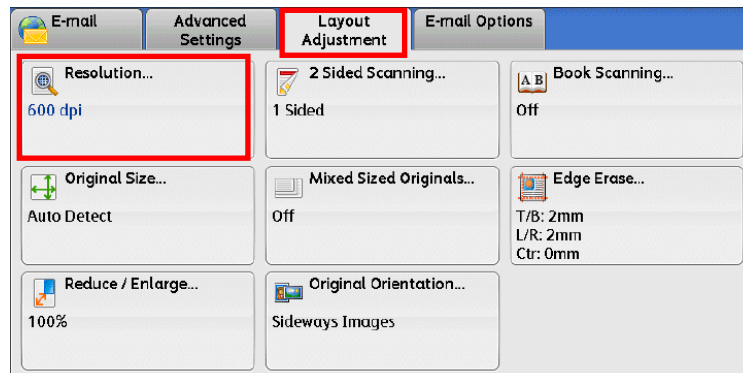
E-mail
Advanced Settings
Layout Adjustment
E-mail Options

Resolution...
600 dpi

2 Sided Scanning...
1 Sided

A B
Book Scanning...
Off

Original Size...
Auto Detect

Mixed Sized Originals...
Off

Edge Erase...
T/B: 2mm
L/R: 2mm
Ctr: 0mm

Reduce / Enlarge...
100%

Original Orientation...
Sideways Images